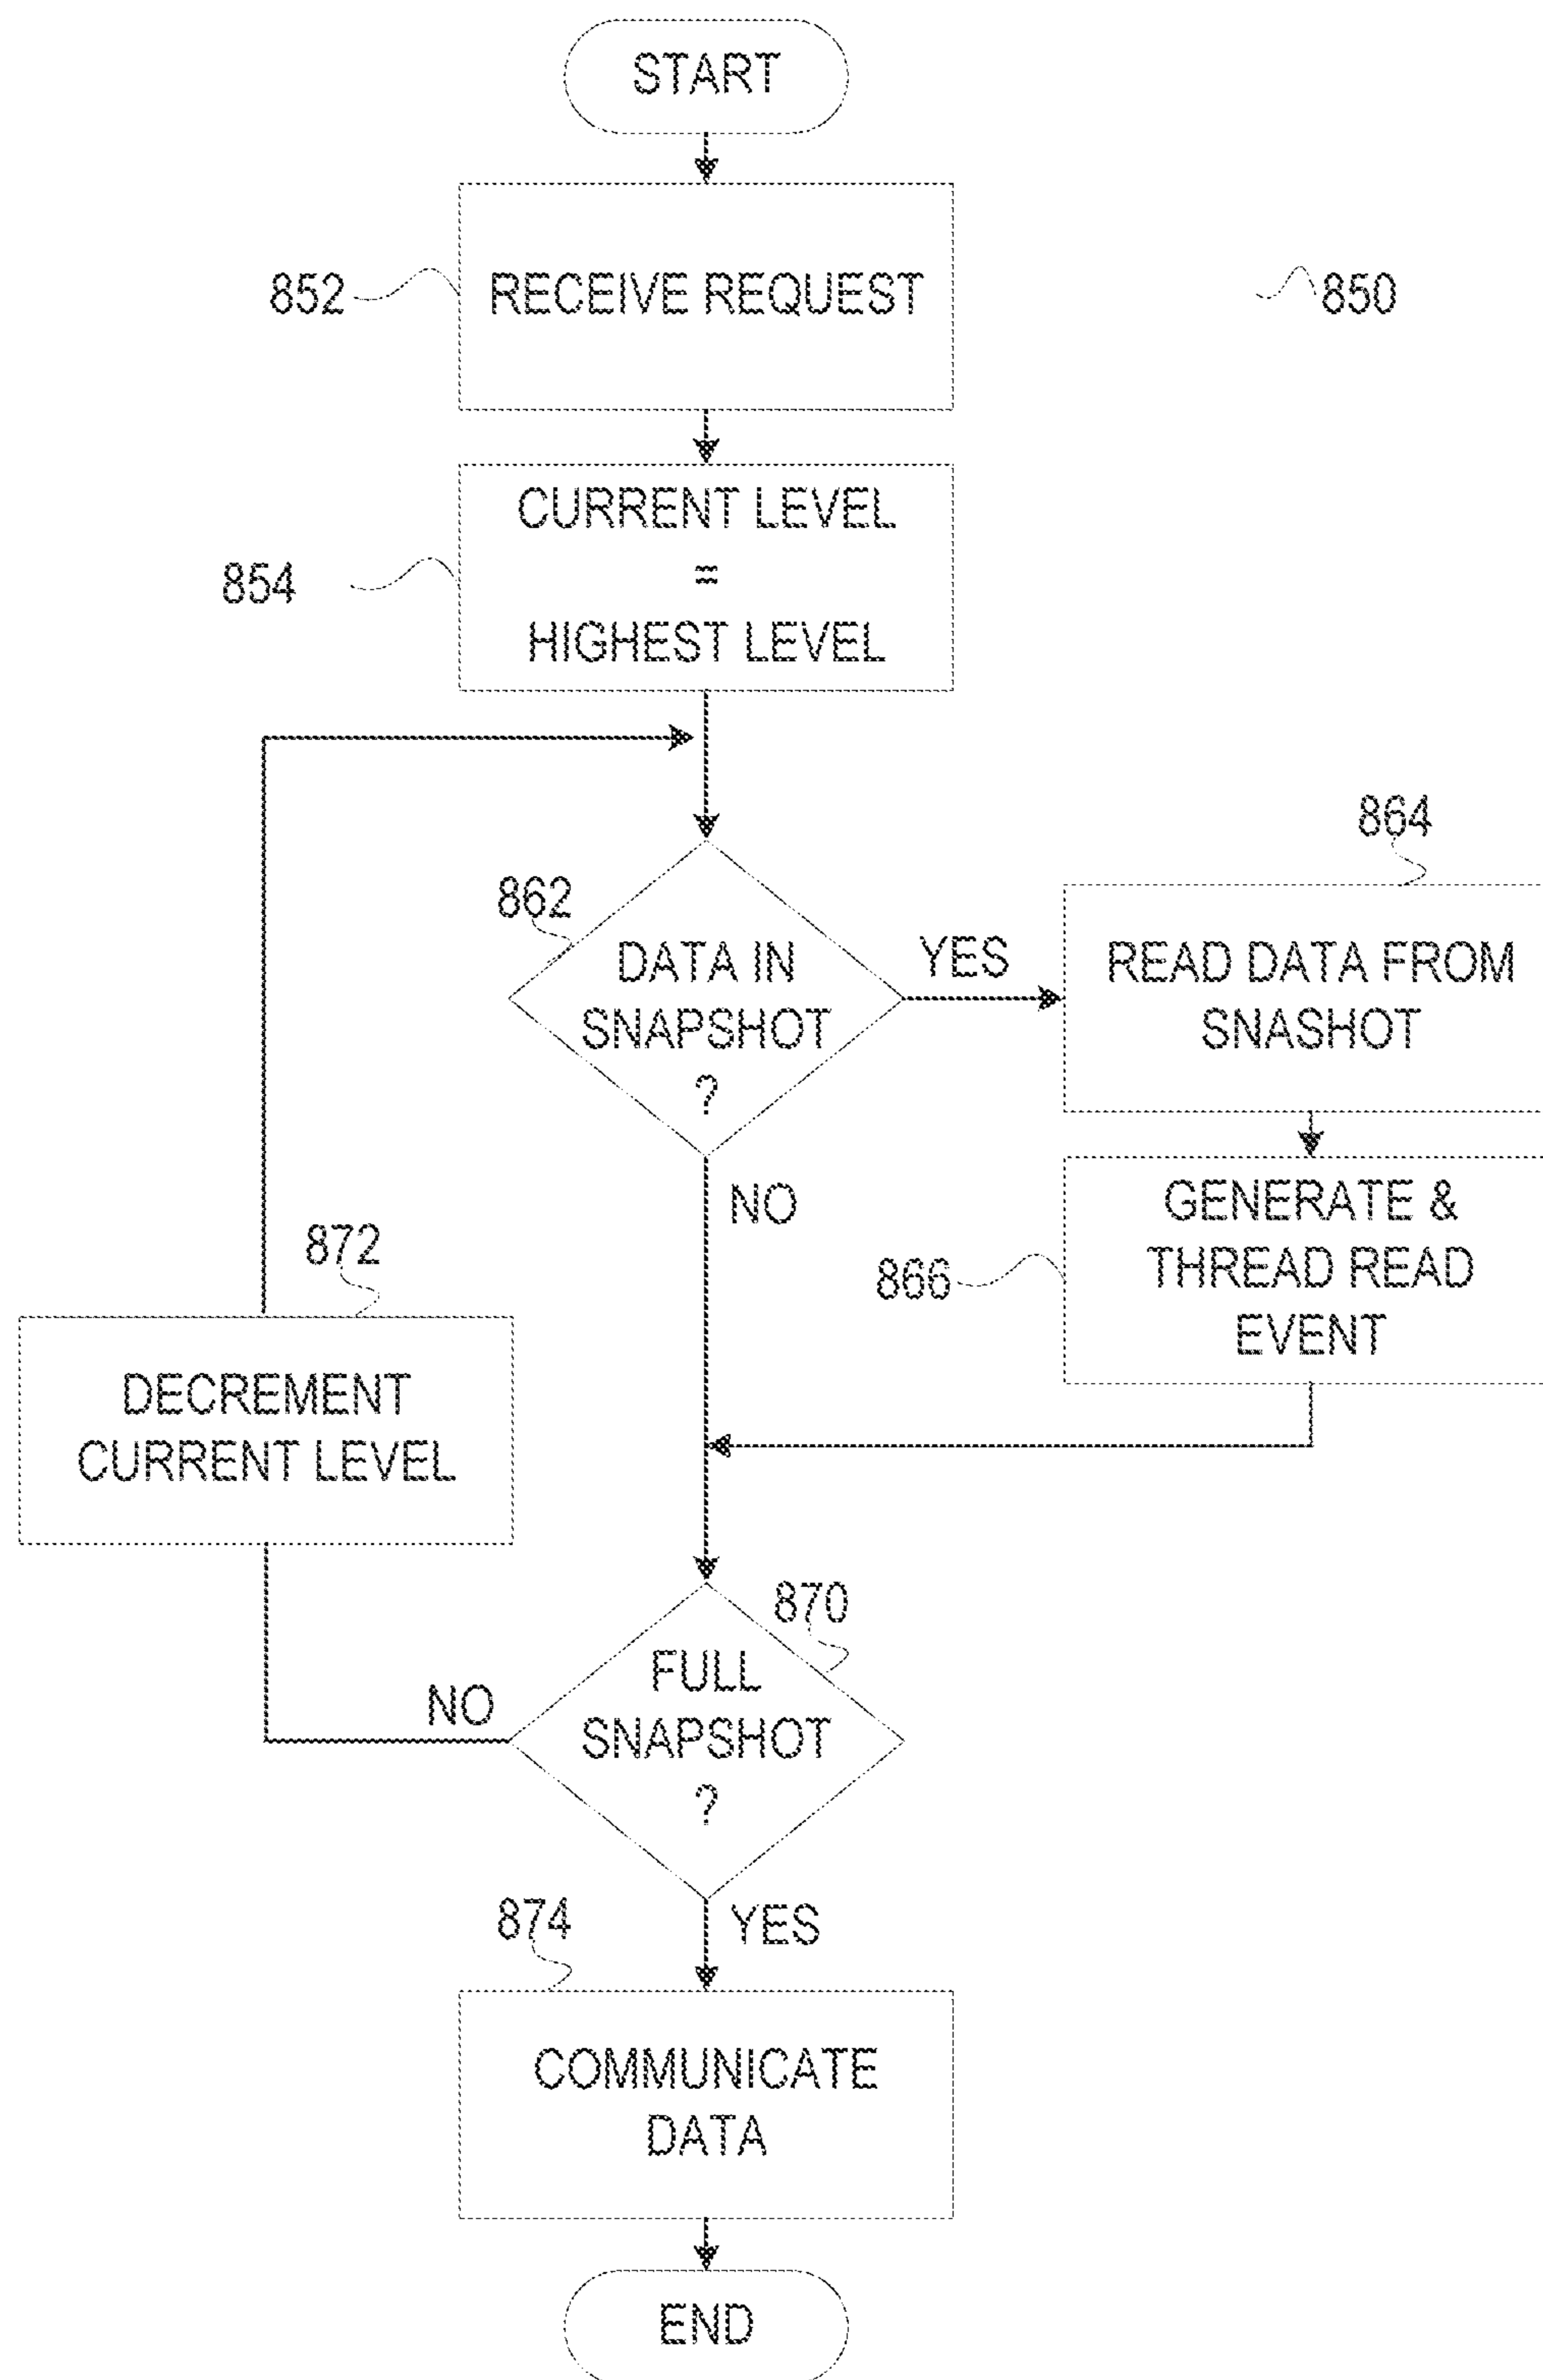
START

852 RECEIVE REQUEST

850

854 CURRENT LEVEL = HIGHEST LEVEL

862 DATA IN SNAPSHOT ?

YES

864 READ DATA FROM SNASHOT

866 GENERATE & THREAD READ EVENT

NO

872 DECREMENT CURRENT LEVEL

870 FULL SNAPSHOT ?

NO

874

YES

COMMUNICATE DATA

END